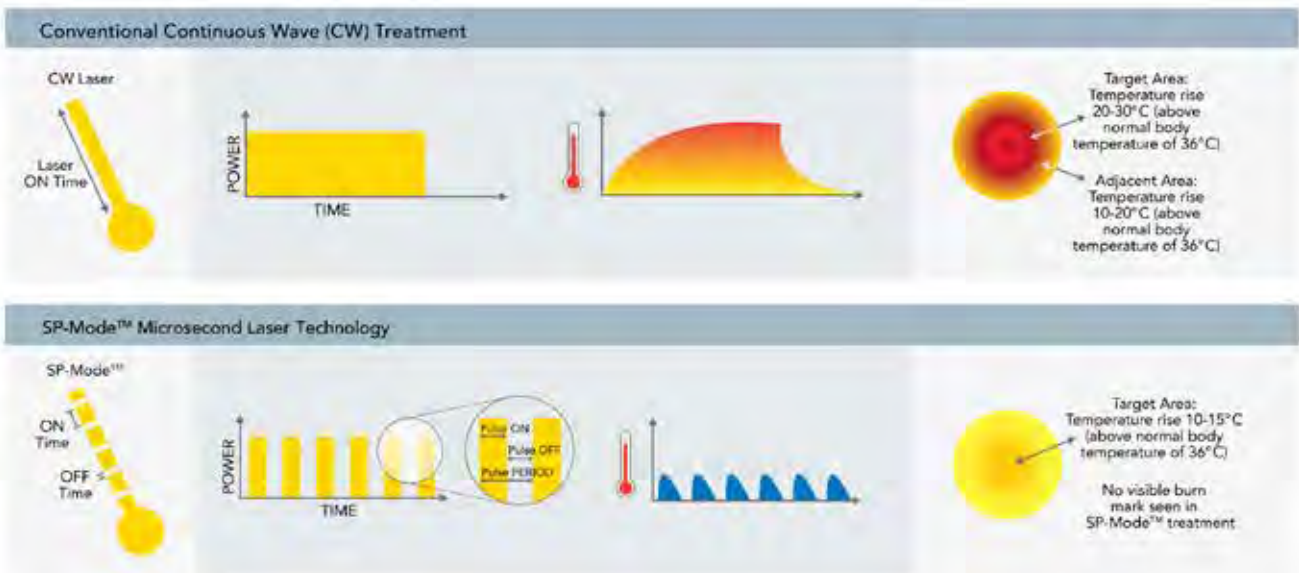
Conventional Continuous Wave (CW) Treatment

CW Laser

Laser ON Time

POWER

TIME

Target Area: Temperature rise 20-30°C (above normal body temperature of 36°C)

Adjacent Area: Temperature rise 10-20°C (above normal body temperature of 36°C)

SP-Mode™ Microsecond Laser Technology

SP-Mode™

ON Time

OFF Time

POWER

TIME

Pulse ON

Pulse OFF

Pulse PERIOD

Target Area: Temperature rise 10-15°C (above normal body temperature of 36°C)

No visible burn mark seen in SP-Mode™ treatment